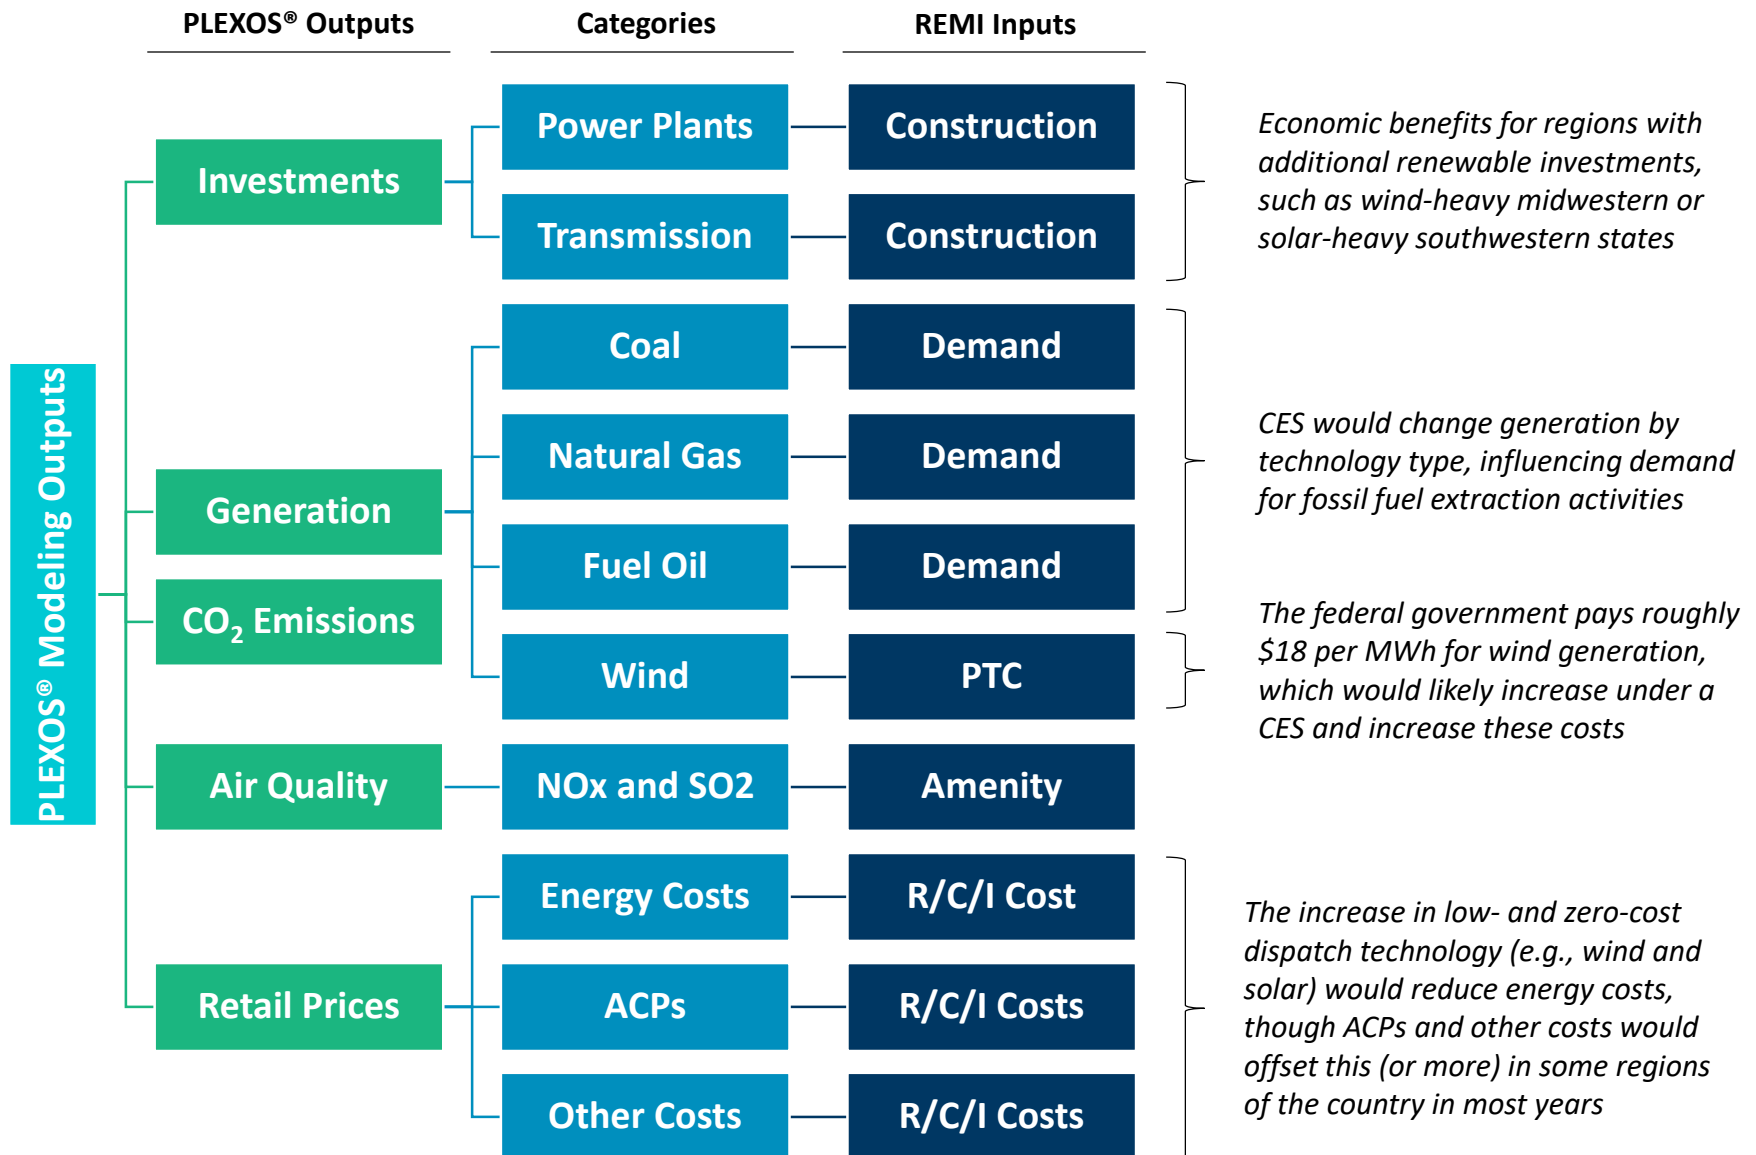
PLEXOS® Outputs

Categories

REMI Inputs

PLEXOS® Modeling Outputs

Investments

Power Plants

Construction

Transmission

Construction

Economic benefits for regions with additional renewable investments, such as wind-heavy midwestern or solar-heavy southwestern states

Generation

Coal

Demand

Natural Gas

Demand

Fuel Oil

Demand

CES would change generation by technology type, influencing demand for fossil fuel extraction activities

$CO_2$ Emissions

Wind

PTC

The federal government pays roughly \$18 per MWh for wind generation, which would likely increase under a CES and increase these costs

Air Quality

NOx and SO2

Amenity

Retail Prices

Energy Costs

R/C/I Cost

ACPs

R/C/I Costs

Other Costs

R/C/I Costs

The increase in low- and zero-cost dispatch technology (e.g., wind and solar) would reduce energy costs, though ACPs and other costs would offset this (or more) in some regions of the country in most years